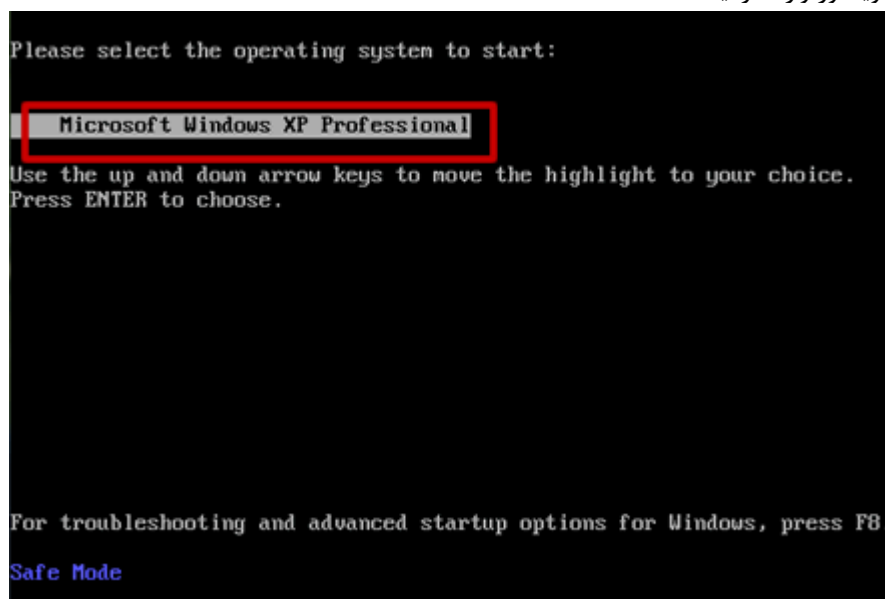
Please select the operating system to start:

Microsoft Windows XP Professional

Use the up and down arrow keys to move the highlight to your choice.
Press ENTER to choose.

For troubleshooting and advanced startup options for Windows, press F8

Safe Mode